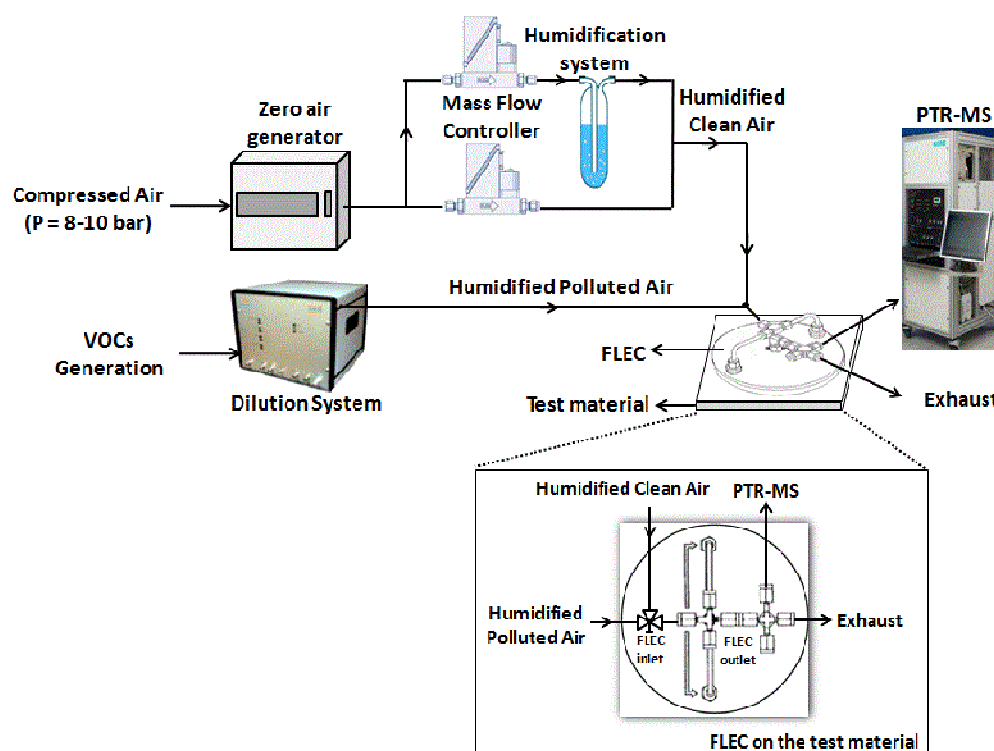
Humidification system

Zero air generator

Mass Flow Controller

Humidified Clean Air

PTR-MS

Compressed Air (P = 8-10 bar)

Humidified Polluted Air

VOCs Generation

FLEC

Dilution System

Test material

Exhaust

Humidified Clean Air

PTR-MS

Humidified Polluted Air

FLEC inlet

FLEC outlet

Exhaust

FLEC on the test material